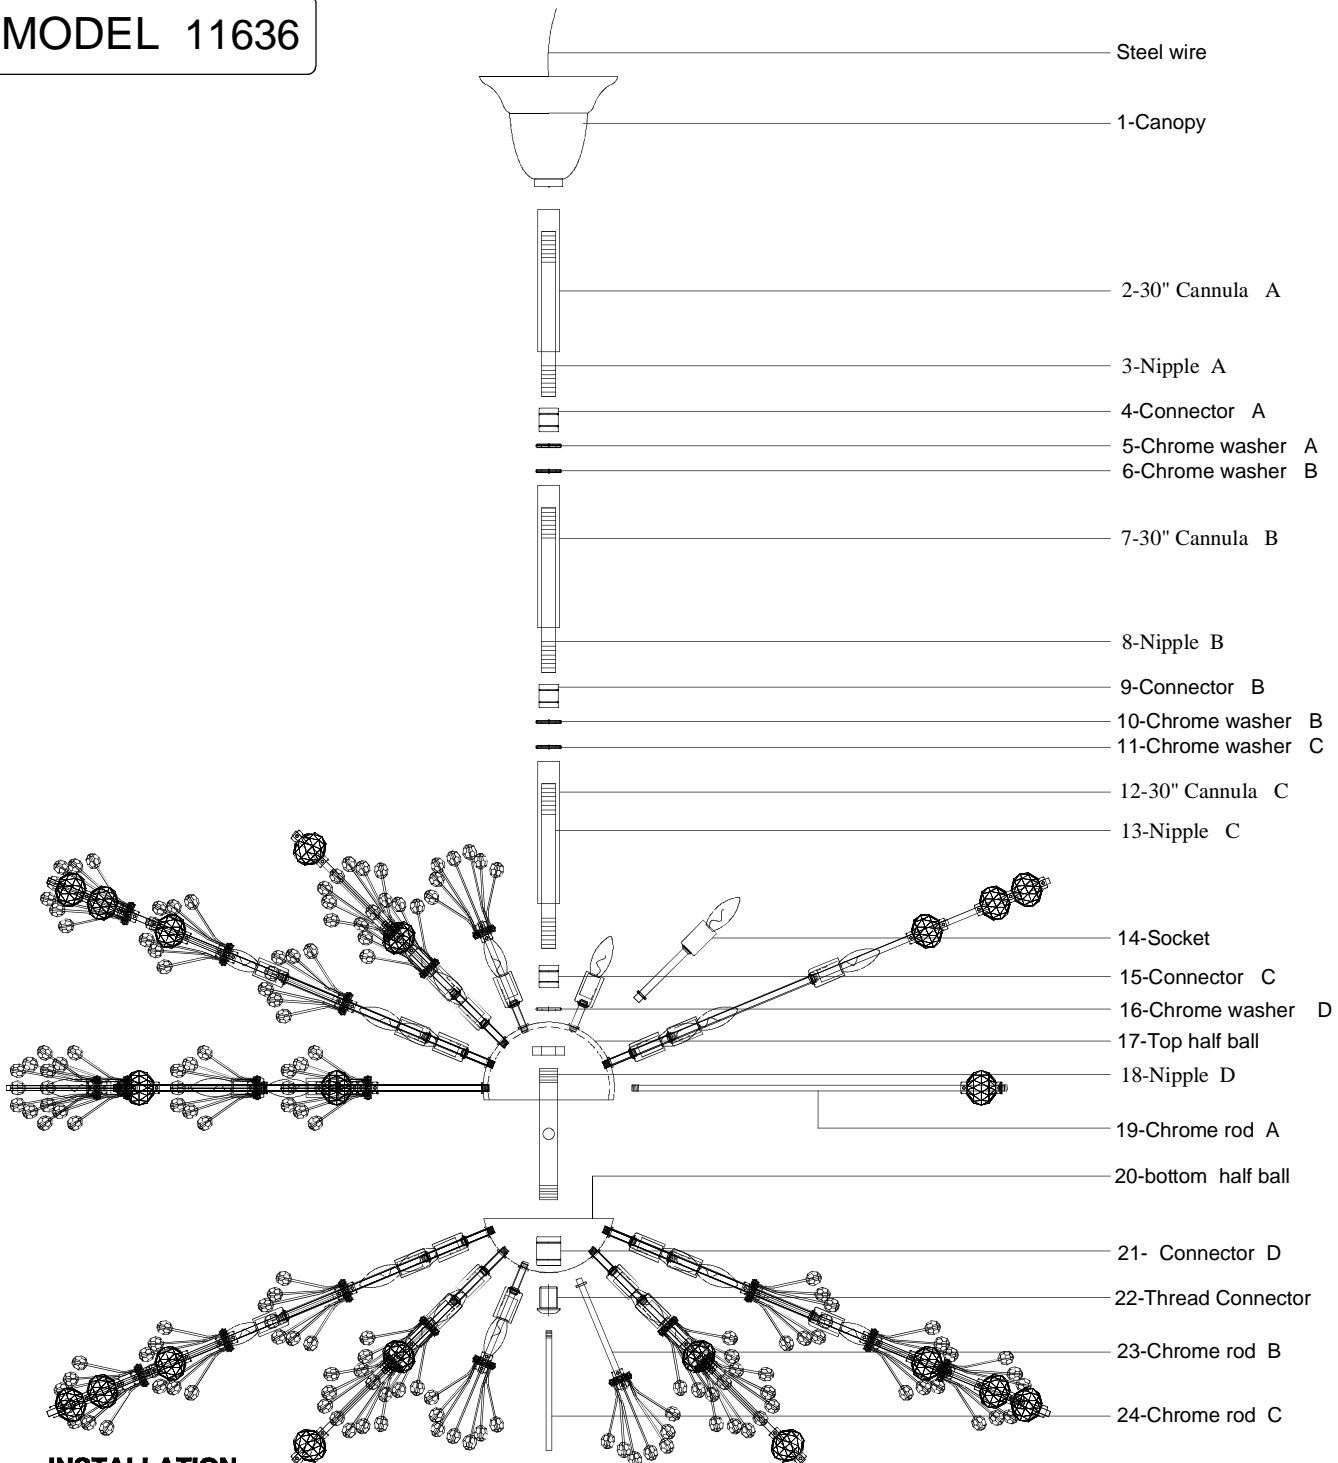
MODEL 11636

Steel wire

1-Canopy

2-30" Cannula A

3-Nipple A

4-Connector A

5-Chrome washer A

6-Chrome washer B

7-30" Cannula B

8-Nipple B

9-Connector B

10-Chrome washer B

11-Chrome washer C

12-30" Cannula C

13-Nipple C

14-Socket

15-Connector C

16-Chrome washer D

17-Top half ball

18-Nipple D

19-Chrome rod A

20-bottom half ball

21- Connector D

22-Thread Connector

23-Chrome rod B

24-Chrome rod C

INSTALLATION